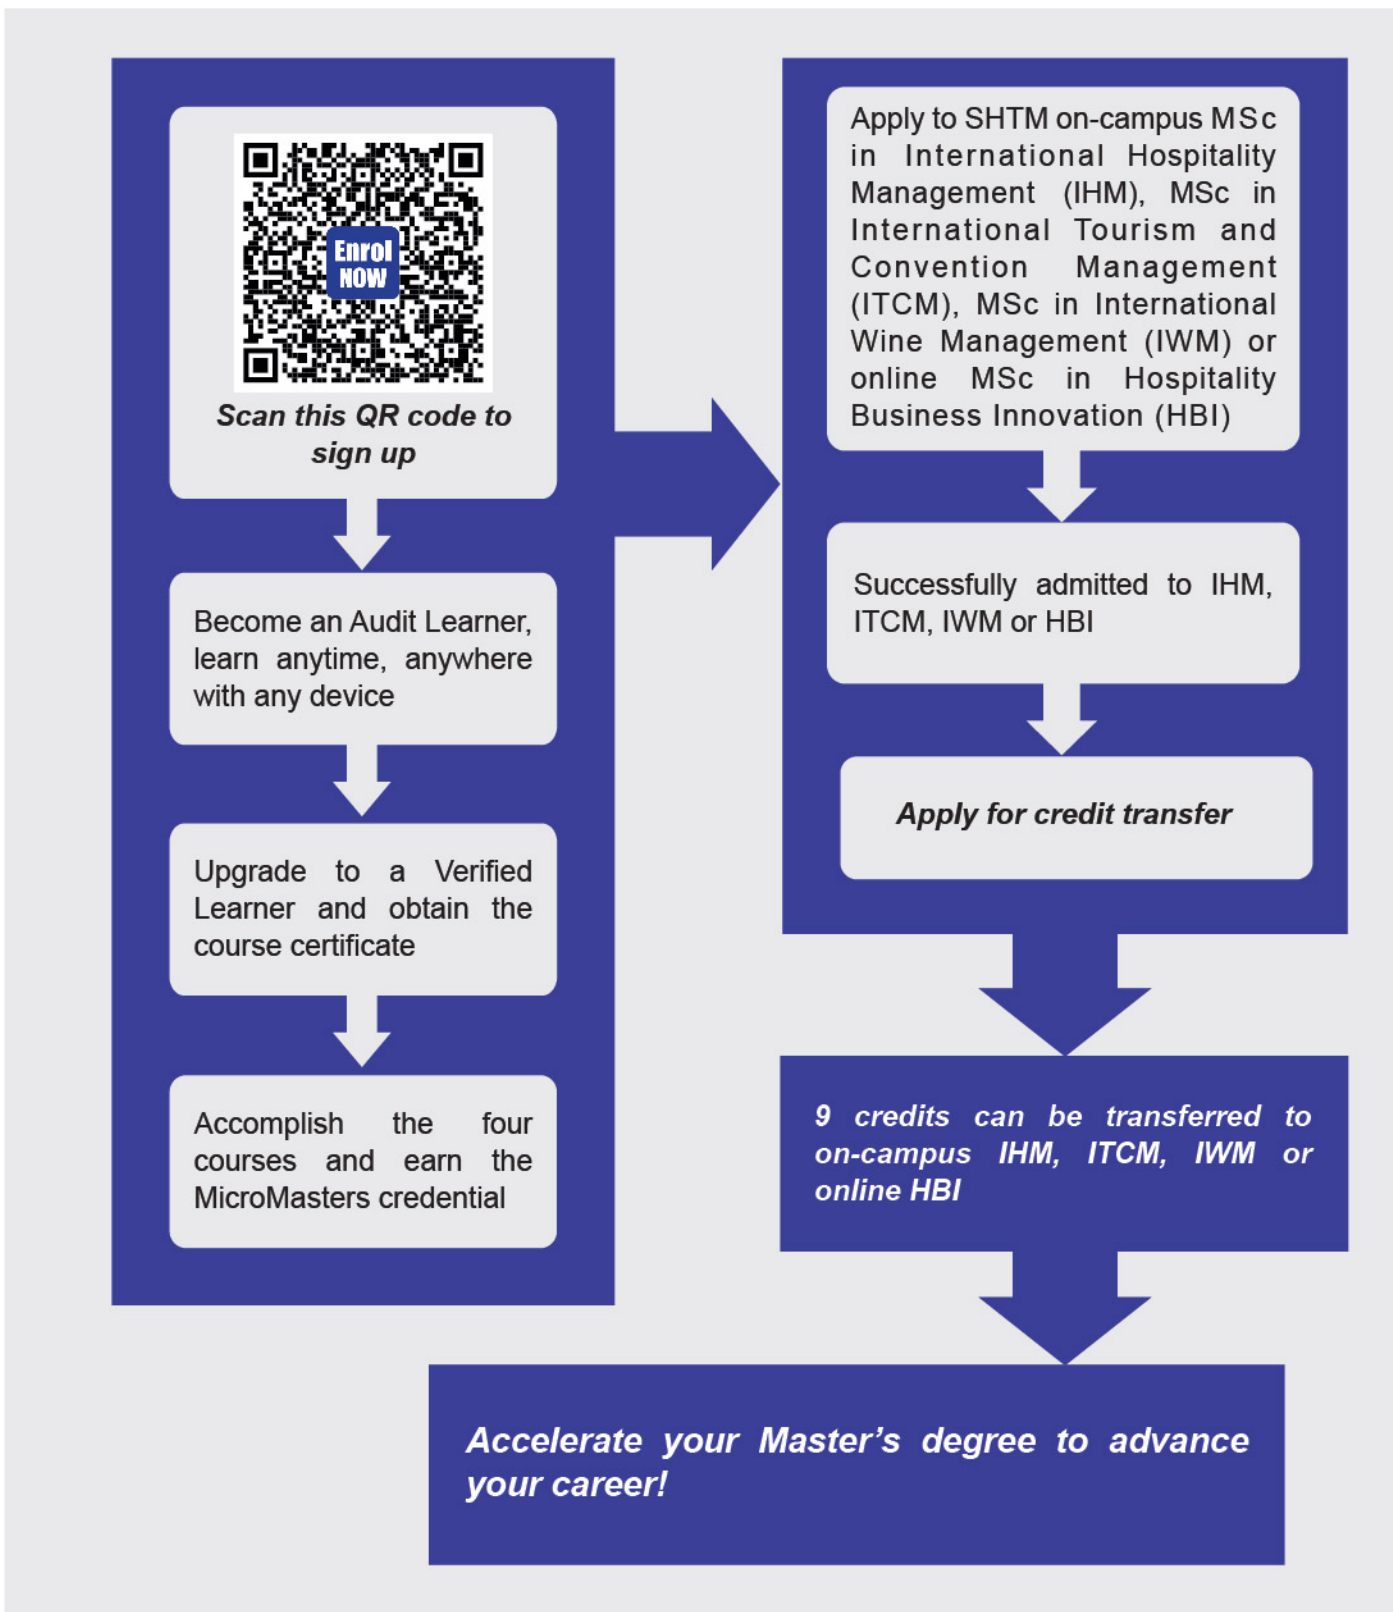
Enrol NOW

Scan this QR code to sign up

Become an Audit Learner, learn anytime, anywhere with any device

Upgrade to a Verified Learner and obtain the course certificate

Accomplish the four courses and earn the MicroMasters credential

Apply to SHTM on-campus MSc in International Hospitality Management (IHM), MSc in International Tourism and Convention Management (ITCM), MSc in International Wine Management (IWM) or online MSc in Hospitality Business Innovation (HBI)

Successfully admitted to IHM, ITCM, IWM or HBI

Apply for credit transfer

9 credits can be transferred to on-campus IHM, ITCM, IWM or online HBI

Accelerate your Master's degree to advance your career!